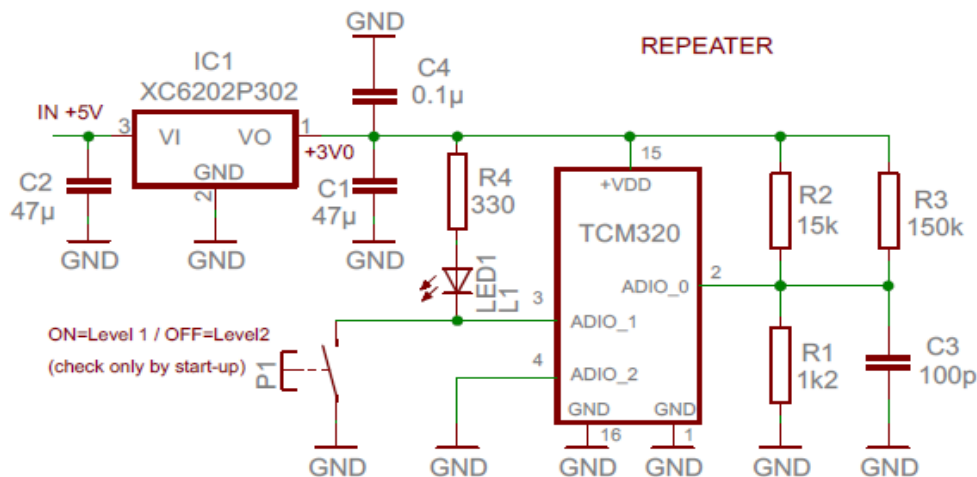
REPEATER

IC1
XC6202P302
IN +5V
3
VI
VO
1
GND
2
+3V0

C2
47µ
GND
GND

GND
C4
0.1µ
C1
47µ
GND

R4
330
LED1
L1

15
+VDD
TCM320
ADIO_0
2
3
ADIO_1
4
ADIO_2
GND
GND
16
1

R2
15k
R3
150k
R1
1k2
C3
100p

ON=Level 1 / OFF=Level2
(check only by start-up)
P1

GND
GND
GND
GND
GND
GND